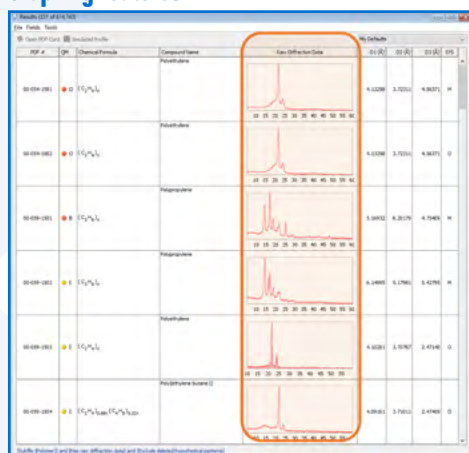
Results (221 of 616,765)

File Fields Tools

Open PDF Card Simulated Profile

My Defaults

| PDF # | QM | Chemical Formula | Compound Name | Raw Diffraction Data | D1 (Å) | D2 (Å) | D3 (Å) | SYS |
|---|---|---|---|---|---|---|---|---|
| 00-054-1981 | O | $(C_2H_4)_n$ | Polyethylene | 10 15 20 25 30 35 40 45 50 55 60 | 4.13290 | 3.72311 | 4.56371 | M |
| 00-054-1982 | O | $(C_2H_4)_n$ | Polyethylene | 10 15 20 25 30 35 40 45 50 55 60 | 4.13290 | 3.72311 | 4.56371 | O |
| 00-059-1801 | B | $(C_3H_6)_n$ | Polypropylene | 10 15 20 25 30 35 40 45 50 55 60 | 5.16432 | 6.25179 | 4.75409 | M |
| 00-059-1802 | I | $(C_3H_6)_n$ | Polypropylene | 10 15 20 25 30 35 40 45 50 55 60 | 6.14695 | 5.17981 | 5.42795 | M |
| 00-059-1803 | I | $(C_2H_4)_n$ | Polyethylene | 10 15 20 25 30 35 40 45 50 55 60 | 4.10261 | 3.70767 | 2.47140 | O |
| 00-059-1804 | I | $(C_2H_4)_{0.xxx}(C_4H_8)_{0.xxx}$ | Poly(ethylene butene-1) | 10 15 20 25 30 35 40 45 50 55 60 | 4.09161 | 3.71011 | 2.47400 | O |

(Subfile (Polymer)) and (Has raw diffraction data) and (Exclude deleted/hypothetical patterns)